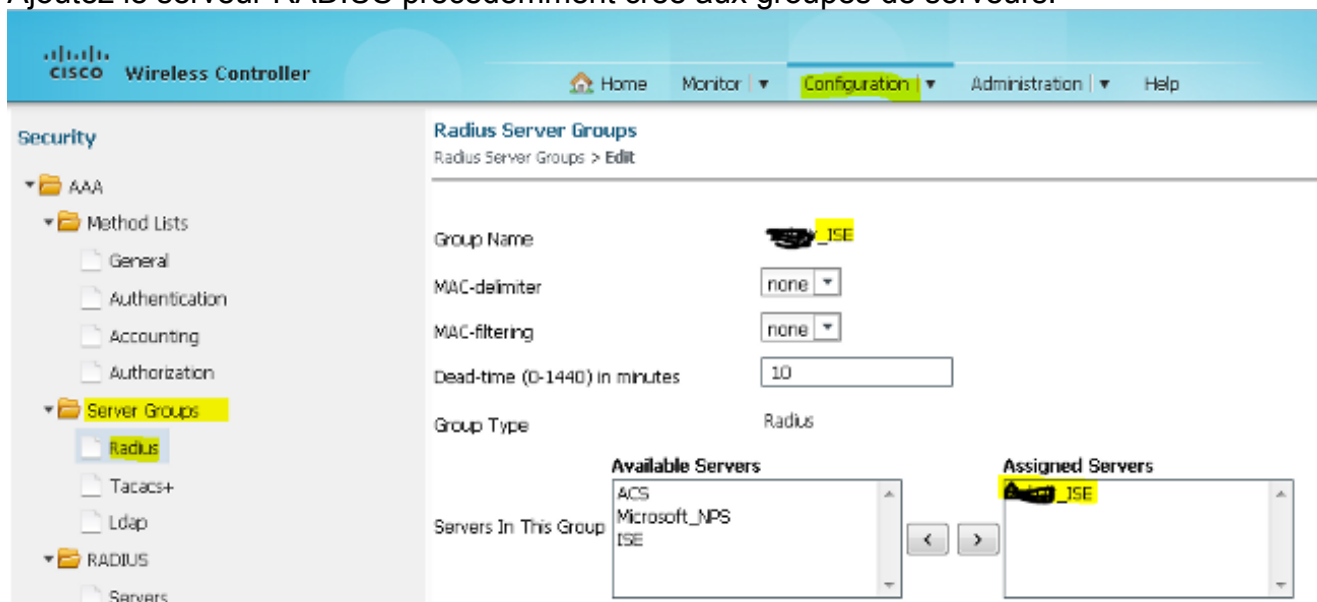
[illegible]

cisco Wireless Controller

Home Monitor ▾ Configuration ▾ Administration ▾ Help

Security

AAA
Method Lists
General
Authentication
Accounting
Authorization
Server Groups
Radius
Tacacs+
Ldap
RADIUS
Servers

Radius Server Groups
Radius Server Groups > Edit

Group Name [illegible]_ISE
MAC-delimiter none
MAC-filtering none
Dead-time (0-1440) in minutes 10
Group Type Radius
Servers In This Group

Available Servers
ACS
Microsoft_NPS
ISE

< >

Assigned Servers
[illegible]_ISE